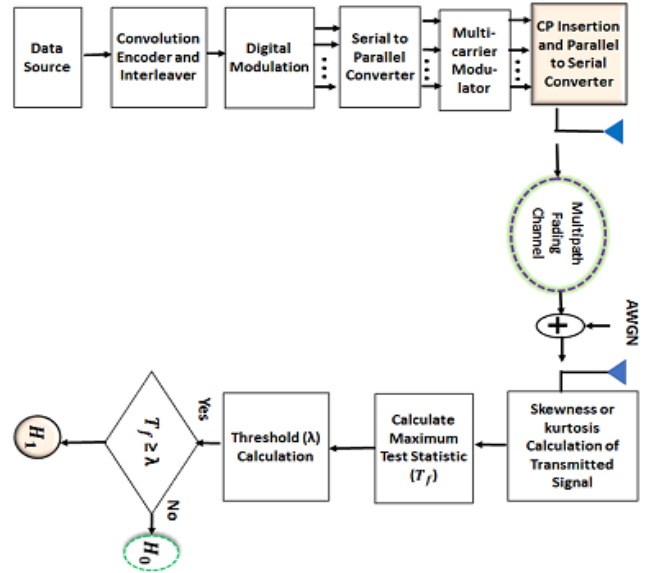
Data Source

Convolution Encoder and Interleaver

Digital Modulation

Serial to Parallel Converter

Multi-carrier Modulator

CP Insertion and Parallel to Serial Converter

Multipath Fading Channel

AWGN

+

Skewness or kurtosis Calculation of Transmitted Signal

Calculate Maximum Test Statistic ($T_f$)

Threshold (λ) Calculation

$T_f \geq \lambda$

Yes

No

$H_1$

$H_0$